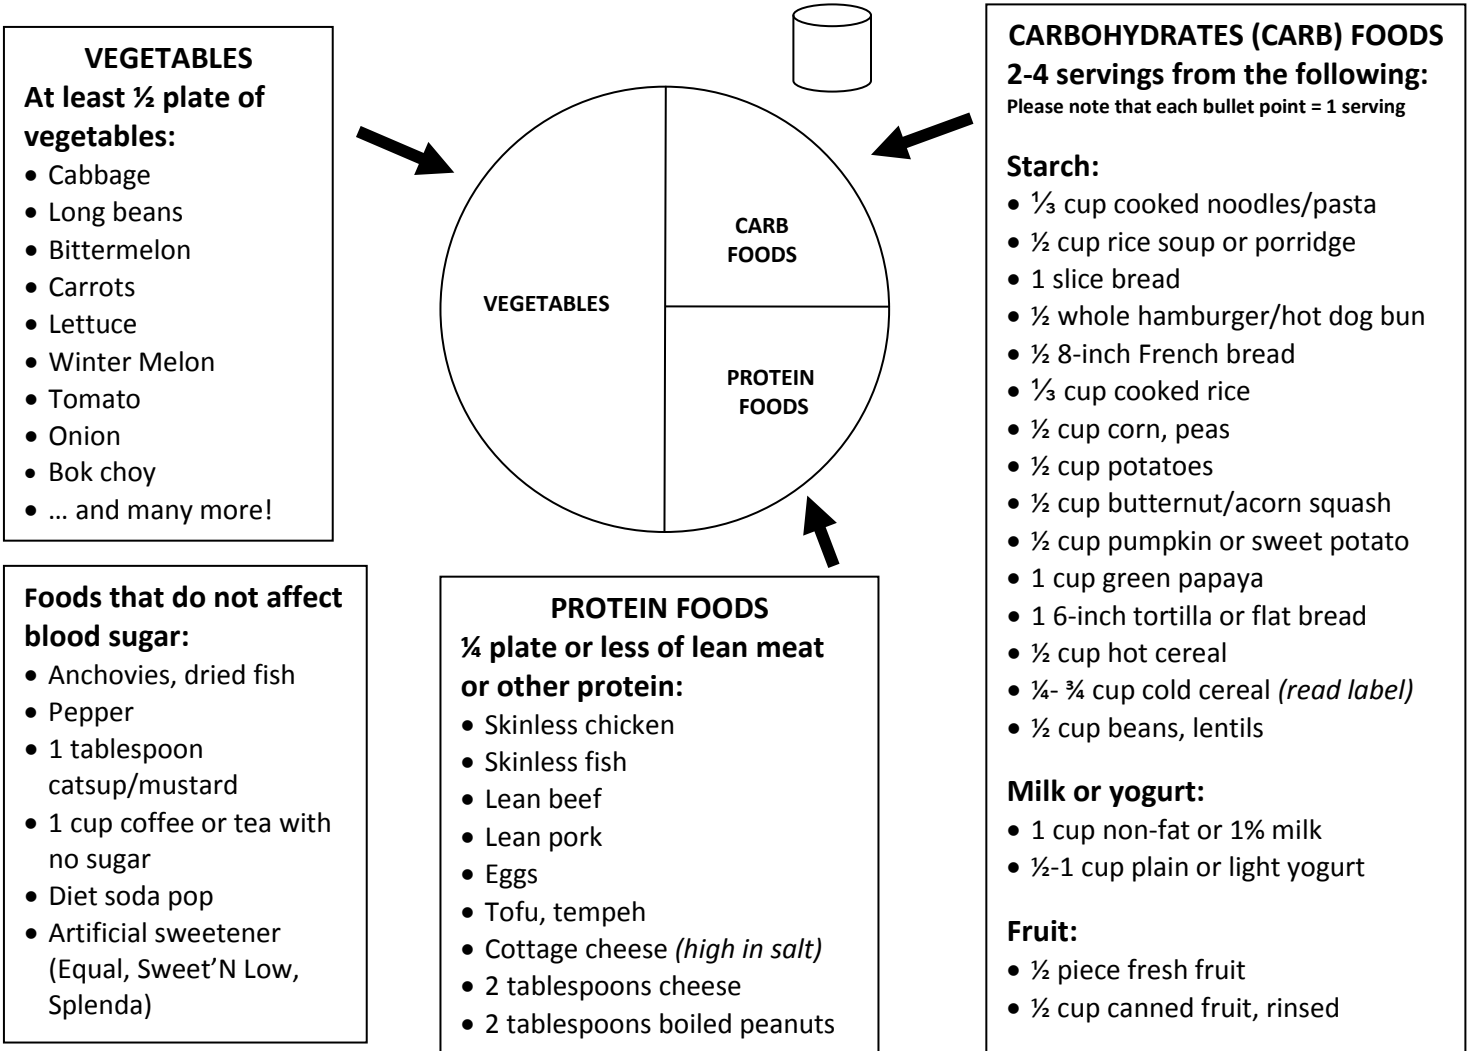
VEGETABLES
At least ½ plate of vegetables:
- Cabbage
- Long beans
- Bittermelon
- Carrots
- Lettuce
- Winter Melon
- Tomato
- Onion
- Bok choy
- … and many more!

VEGETABLES

CARB FOODS

PROTEIN FOODS

CARBOHYDRATES (CARB) FOODS
2-4 servings from the following:
Please note that each bullet point = 1 serving

Starch:
- ⅓ cup cooked noodles/pasta
- ½ cup rice soup or porridge
- 1 slice bread
- ½ whole hamburger/hot dog bun
- ½ 8-inch French bread
- ⅓ cup cooked rice
- ½ cup corn, peas
- ½ cup potatoes
- ½ cup butternut/acorn squash
- ½ cup pumpkin or sweet potato
- 1 cup green papaya
- 1 6-inch tortilla or flat bread
- ½ cup hot cereal
- ¼- ¾ cup cold cereal *(read label)*
- ½ cup beans, lentils

Milk or yogurt:
- 1 cup non-fat or 1% milk
- ½-1 cup plain or light yogurt

Fruit:
- ½ piece fresh fruit
- ½ cup canned fruit, rinsed

Foods that do not affect blood sugar:
- Anchovies, dried fish
- Pepper
- 1 tablespoon catsup/mustard
- 1 cup coffee or tea with no sugar
- Diet soda pop
- Artificial sweetener (Equal, Sweet'N Low, Splenda)

PROTEIN FOODS
¼ plate or less of lean meat or other protein:
- Skinless chicken
- Skinless fish
- Lean beef
- Lean pork
- Eggs
- Tofu, tempeh
- Cottage cheese *(high in salt)*
- 2 tablespoons cheese
- 2 tablespoons boiled peanuts